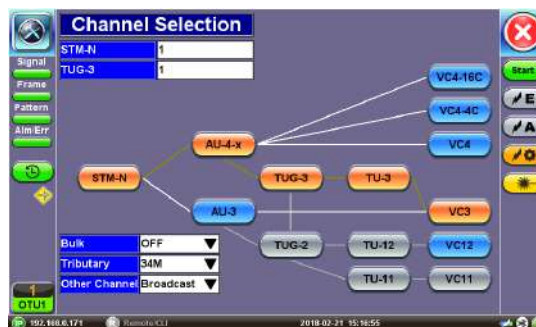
Channel Selection

| STM-N | 1 |
|---|---|
| TUG-3 | 1 |

Signal
Frame
Pattern
Alm/Err

VC4-16C
VC4-4C
VC4
AU-4-x
STM-N
TUG-3
TU-3
AU-3
VC3
TUG-2
TU-12
VC12
TU-11
VC11

| Bulk | OFF |
|---|---|
| Tributary | 34M |
| Other Channel | Broadcast |

Start
E
A

1
OTU1

192.168.0.171
Remote/CLI
2018-02-21 15:16:55